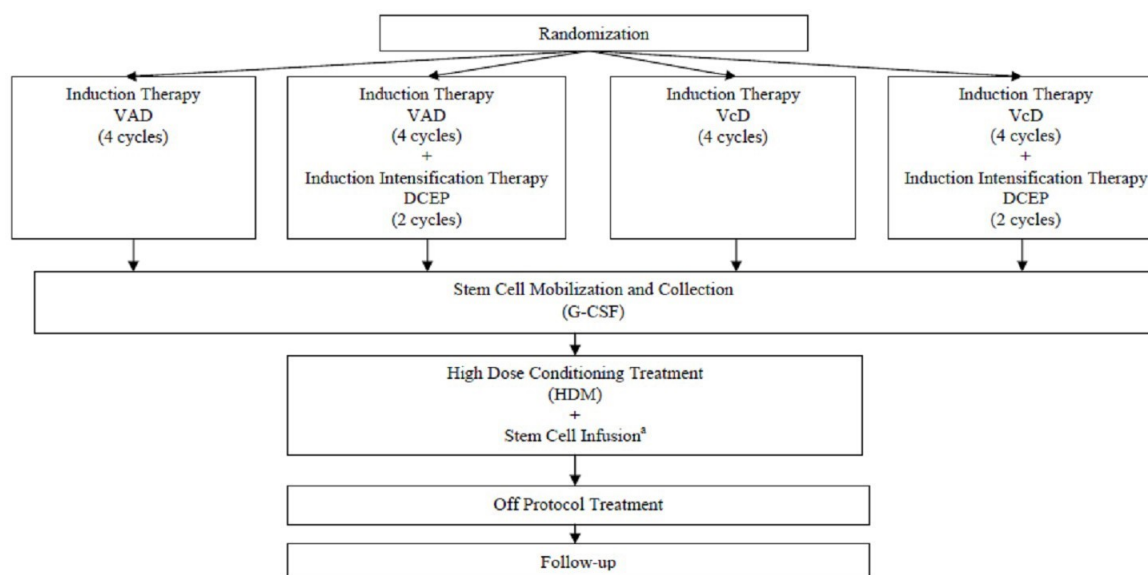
Randomization

Induction Therapy
VAD
(4 cycles)

Induction Therapy
VAD
(4 cycles)
+
Induction Intensification Therapy
DCEP
(2 cycles)

Induction Therapy
VcD
(4 cycles)

Induction Therapy
VcD
(4 cycles)
+
Induction Intensification Therapy
DCEP
(2 cycles)

Stem Cell Mobilization and Collection
(G-CSF)

High Dose Conditioning Treatment
(HDM)
+
Stem Cell Infusion$^a$

Off Protocol Treatment

Follow-up